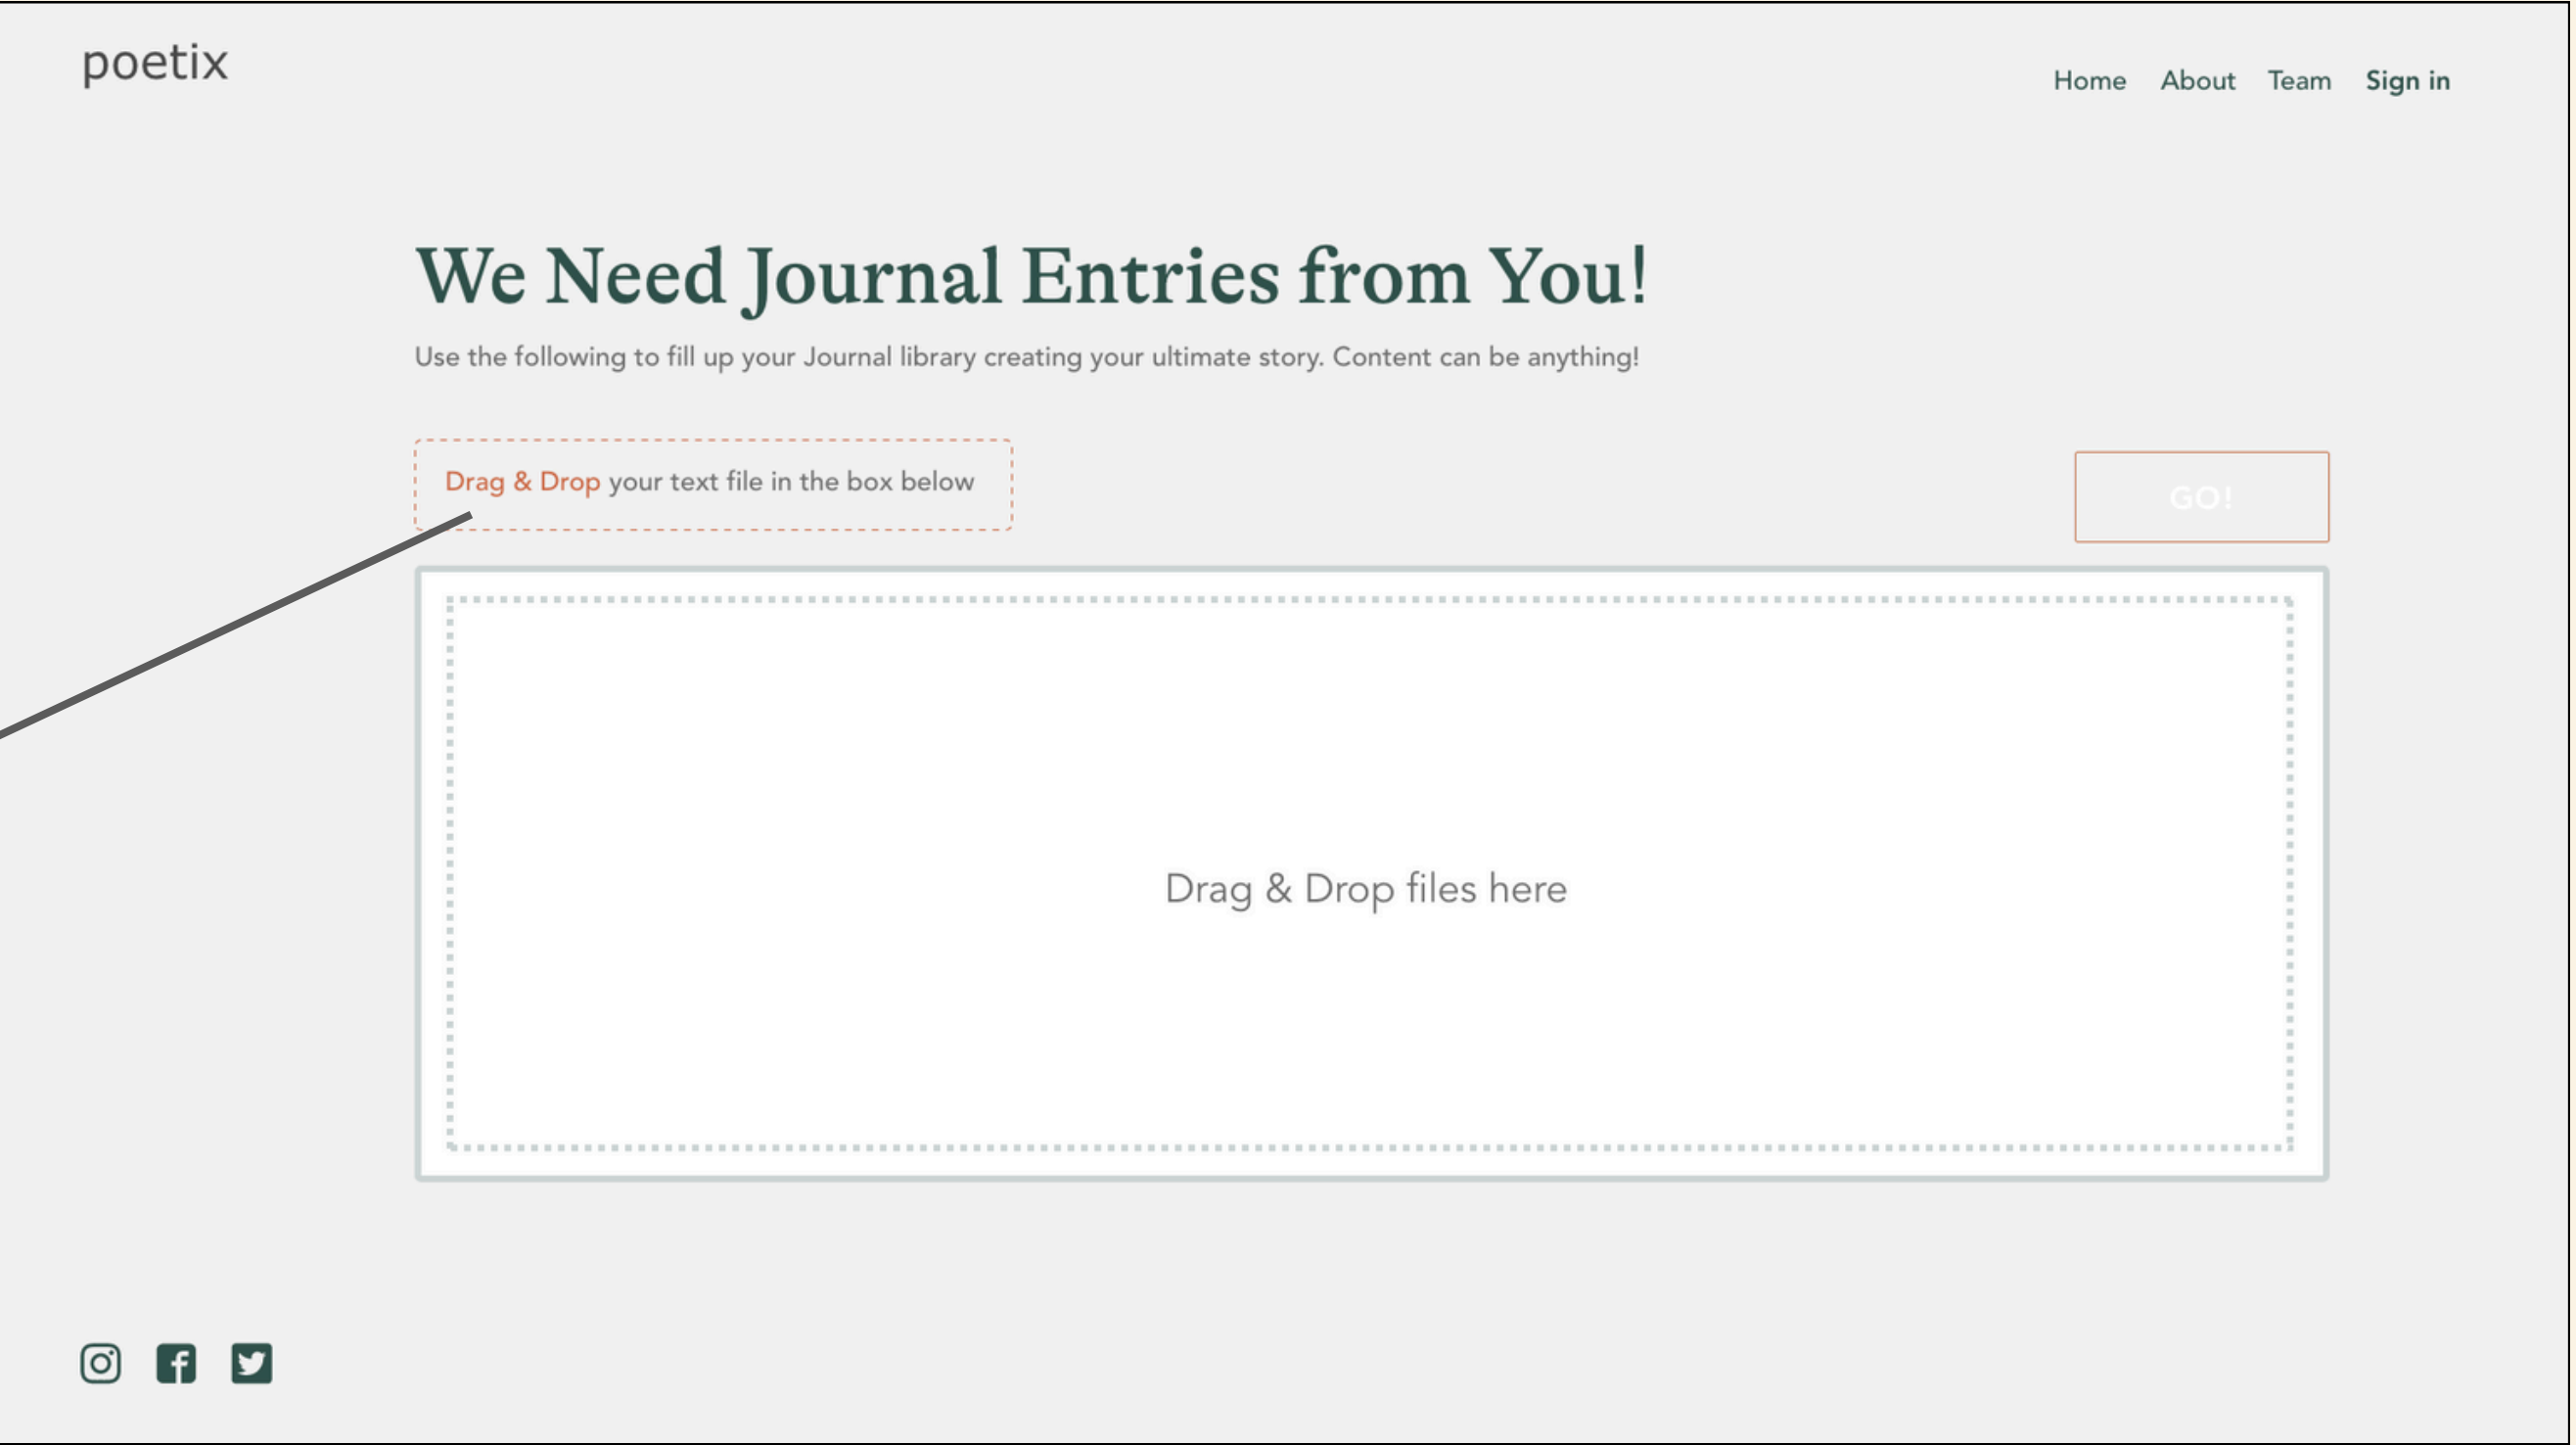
poetix

Home About Team Sign in

We Need Journal Entries from You!

Use the following to fill up your Journal library creating your ultimate story. Content can be anything!

Drag & Drop your text file in the box below

GO!

Drag & Drop files here